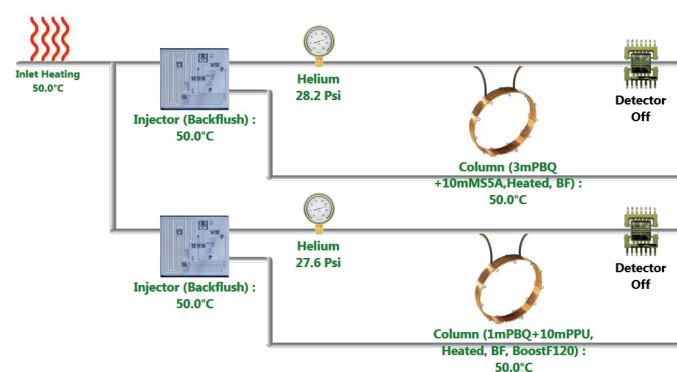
Inlet Heating
50.0°C

Injector (Backflush) :
50.0°C

Helium
28.2 Psi

Detector
Off

Column (3mPBQ
+10mMS5A,Heated, BF) :
50.0°C

Injector (Backflush) :
50.0°C

Helium
27.6 Psi

Detector
Off

Column (1mPBQ+10mPPU,
Heated, BF, BoostF120) :
50.0°C